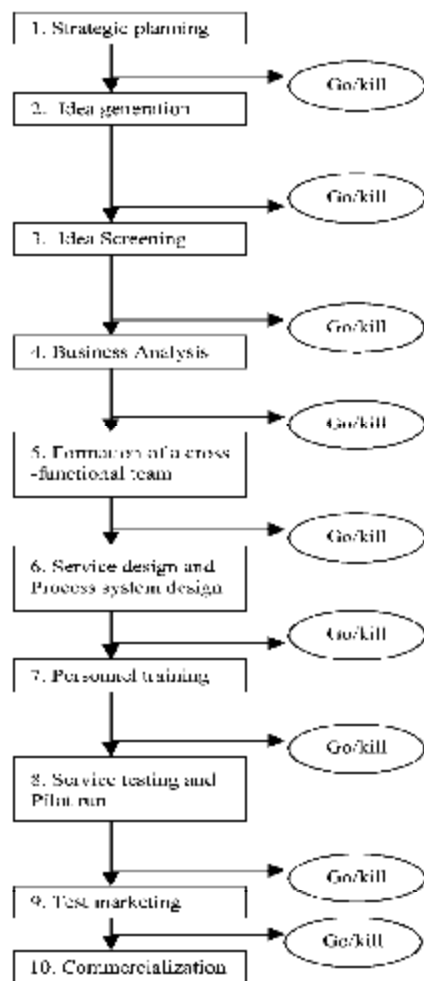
1. Strategic planning

Go/kill

2. Idea generation

Go/kill

3. Idea Screening

Go/kill

4. Business Analysis

Go/kill

5. Formation of a cross -functional team

Go/kill

6. Service design and Process system design

Go/kill

7. Personnel training

Go/kill

8. Service testing and Pilot run

Go/kill

9. Test marketing

Go/kill

10. Commercialization